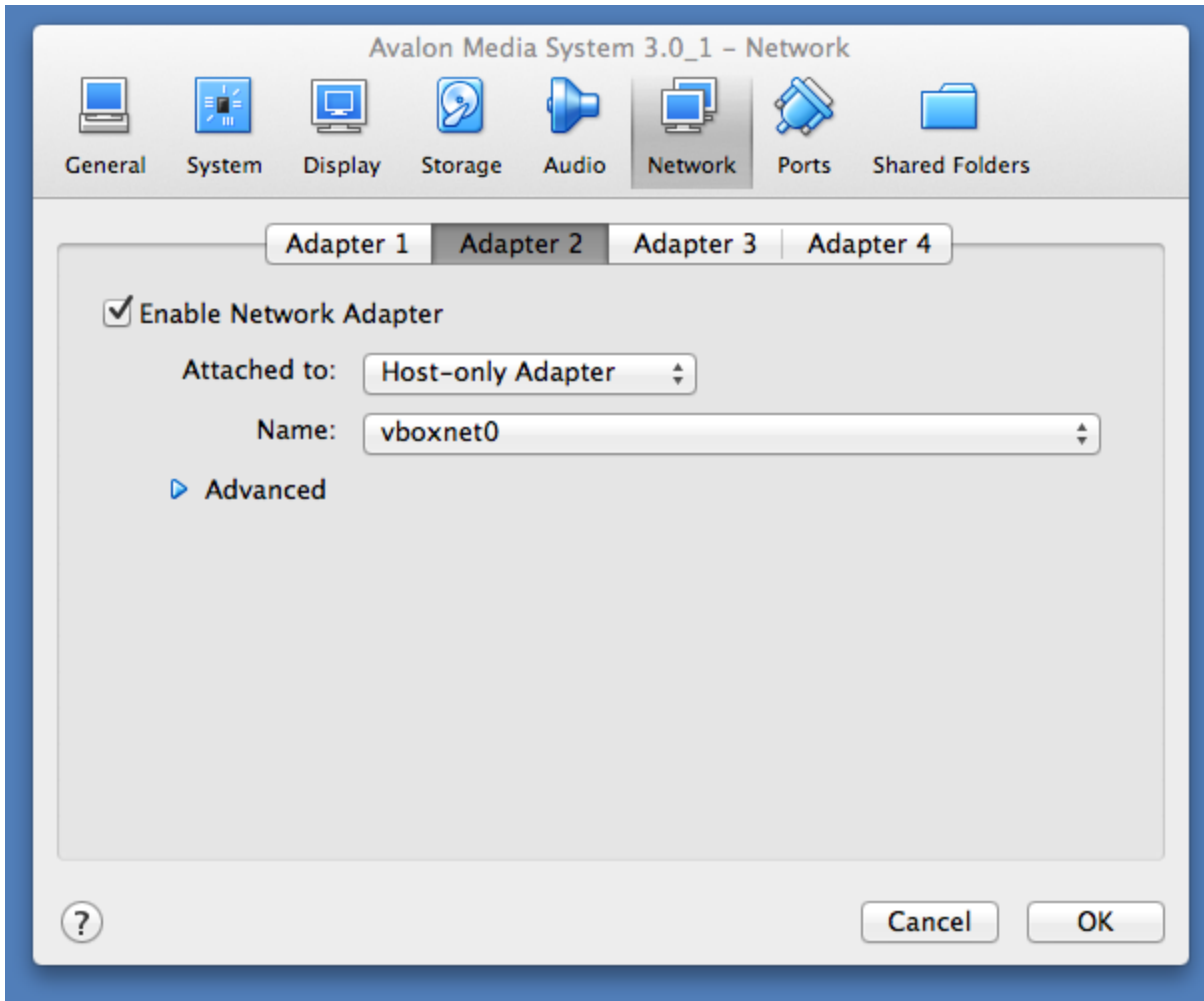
Avalon Media System 3.0_1 – Network

General System Display Storage Audio Network Ports Shared Folders

Adapter 1 Adapter 2 Adapter 3 Adapter 4

☑ Enable Network Adapter

Attached to: Host-only Adapter

Name: vboxnet0

Advanced

?

Cancel OK